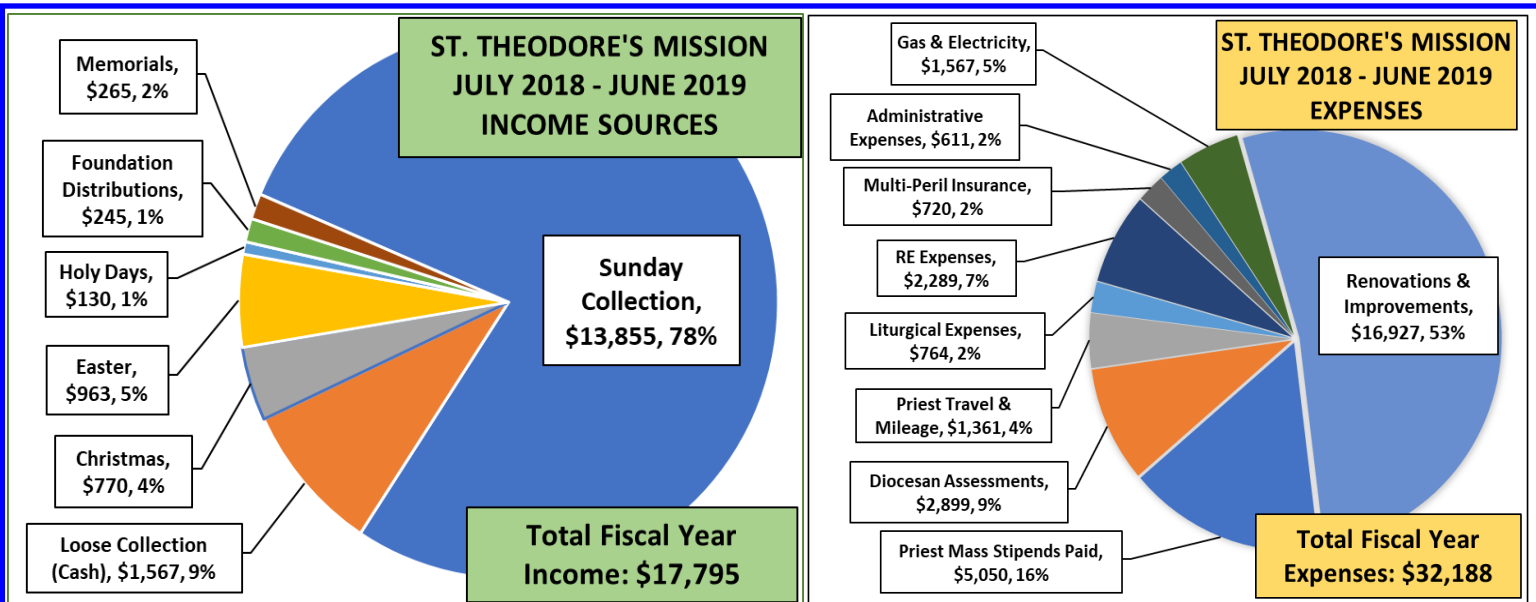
ST. THEODORE'S MISSION
JULY 2018 - JUNE 2019
INCOME SOURCES

Memorials, $265, 2%

Foundation Distributions, $245, 1%

Holy Days, $130, 1%

Easter, $963, 5%

Christmas, $770, 4%

Loose Collection (Cash), $1,567, 9%

Sunday Collection, $13,855, 78%

Total Fiscal Year Income: $17,795

ST. THEODORE'S MISSION
JULY 2018 - JUNE 2019
EXPENSES

Gas & Electricity, $1,567, 5%

Administrative Expenses, $611, 2%

Multi-Peril Insurance, $720, 2%

RE Expenses, $2,289, 7%

Liturgical Expenses, $764, 2%

Priest Travel & Mileage, $1,361, 4%

Diocesan Assessments, $2,899, 9%

Priest Mass Stipends Paid, $5,050, 16%

Renovations & Improvements, $16,927, 53%

Total Fiscal Year Expenses: $32,188